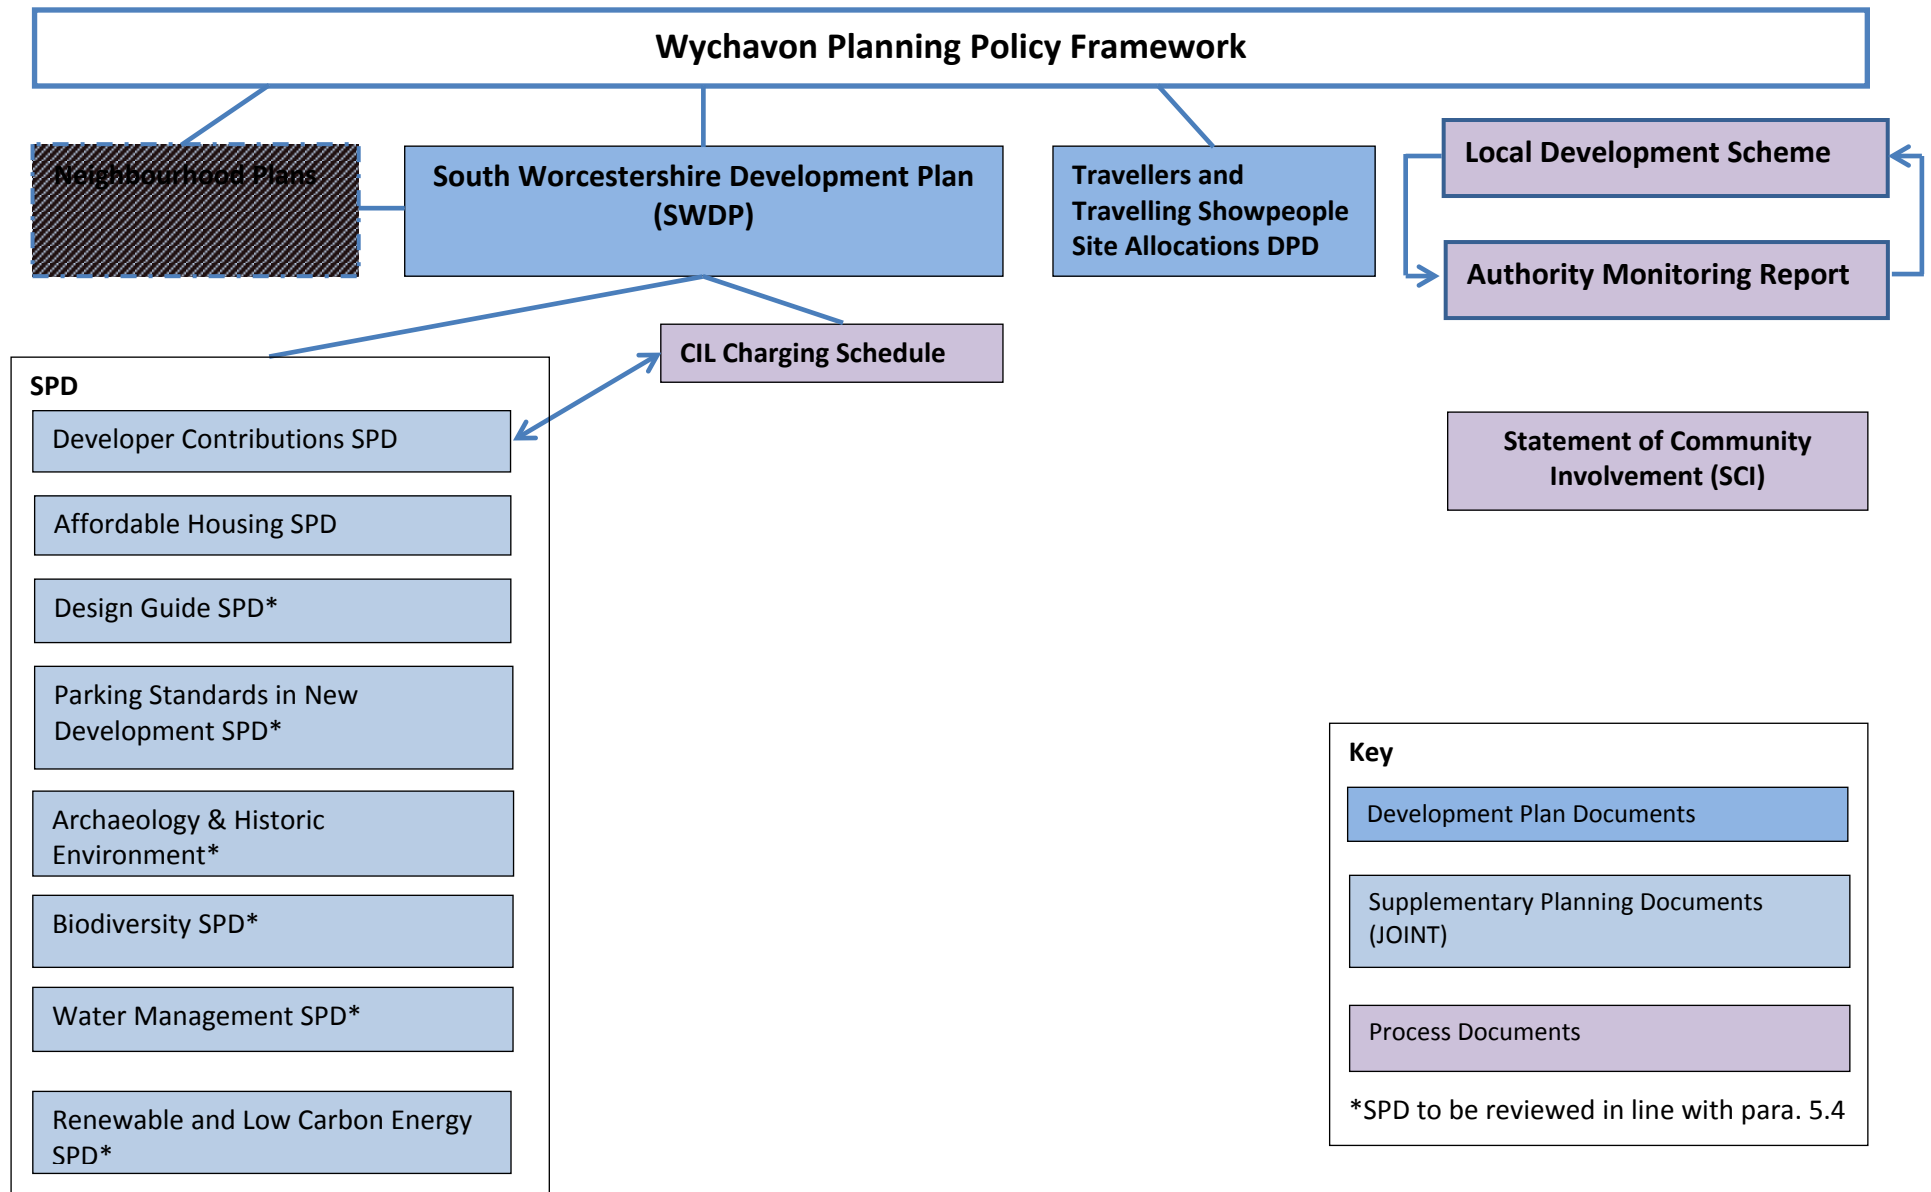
Wychavon Planning Policy Framework

Neighbourhood Plans

South Worcestershire Development Plan (SWDP)

Travellers and Travelling Showpeople Site Allocations DPD

Local Development Scheme

Authority Monitoring Report

CIL Charging Schedule

SPD

Developer Contributions SPD

Affordable Housing SPD

Design Guide SPD*

Parking Standards in New Development SPD*

Archaeology & Historic Environment*

Biodiversity SPD*

Water Management SPD*

Renewable and Low Carbon Energy SPD*

Statement of Community Involvement (SCI)

Key

Development Plan Documents

Supplementary Planning Documents (JOINT)

Process Documents

*SPD to be reviewed in line with para. 5.4